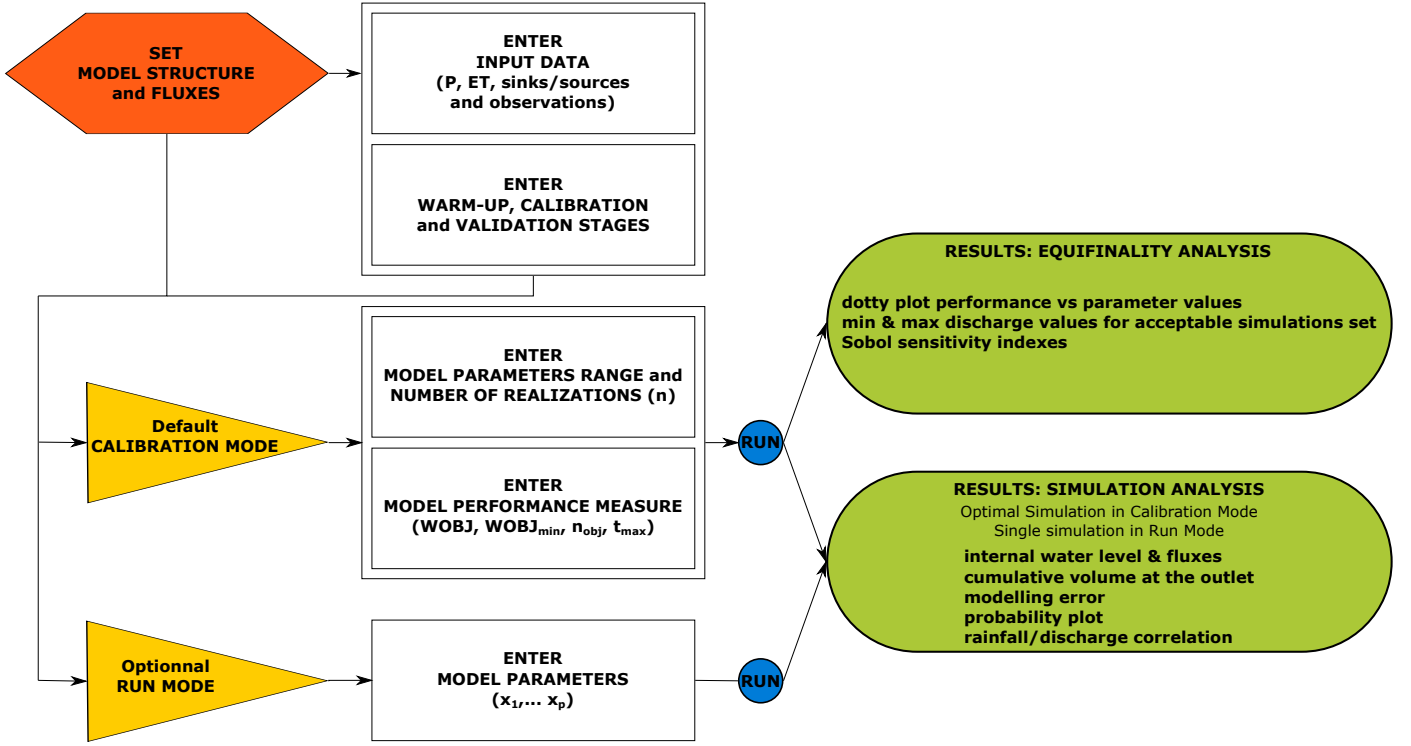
SET
MODEL STRUCTURE
and FLUXES

ENTER
INPUT DATA
(P, ET, sinks/sources
and observations)

ENTER
WARM-UP, CALIBRATION
and VALIDATION STAGES

RESULTS: EQUIFINALITY ANALYSIS

dotty plot performance vs parameter values
min & max discharge values for acceptable simulations set
Sobol sensitivity indexes

Default
CALIBRATION MODE

ENTER
MODEL PARAMETERS RANGE and
NUMBER OF REALIZATIONS (n)

ENTER
MODEL PERFORMANCE MEASURE
(WOBJ, WOBJ$_{min}$, n$_{obj}$, t$_{max}$)

RUN

RESULTS: SIMULATION ANALYSIS
Optimal Simulation in Calibration Mode
Single simulation in Run Mode

internal water level & fluxes
cumulative volume at the outlet
modelling error
probability plot
rainfall/discharge correlation

Optionnal
RUN MODE

ENTER
MODEL PARAMETERS
(x$_1$,... x$_p$)

RUN